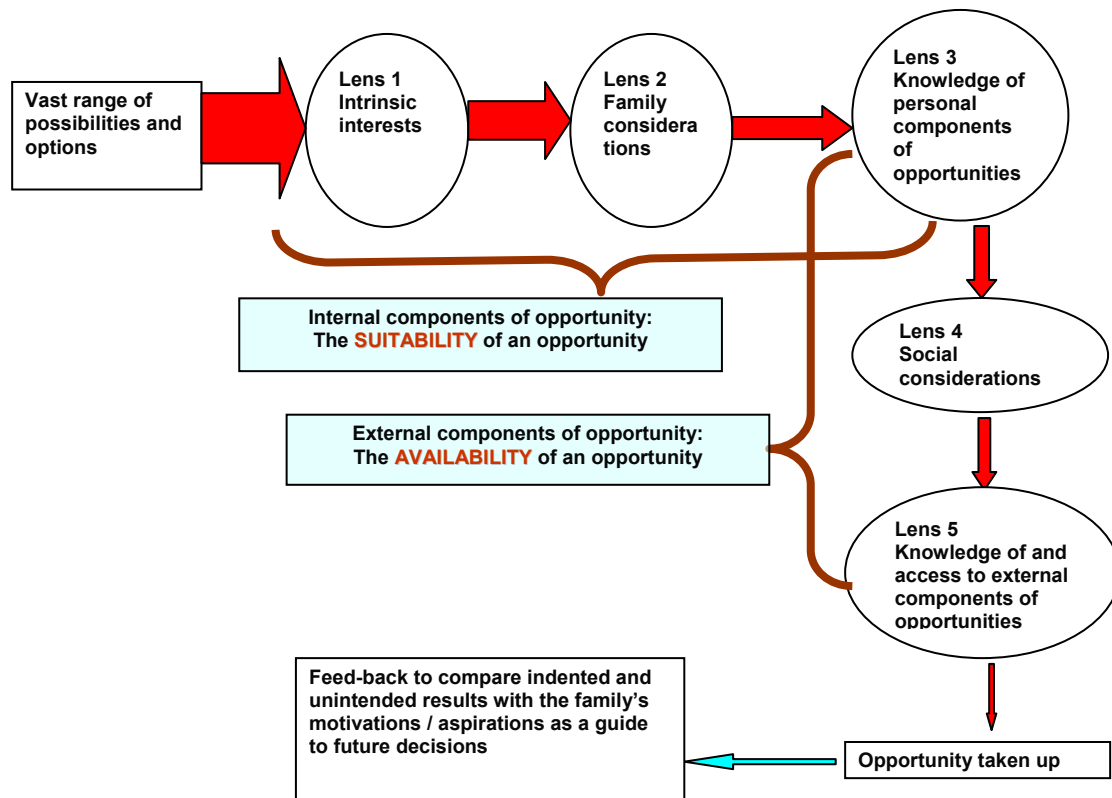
Vast range of possibilities and options

Lens 1
Intrinsic interests

Lens 2
Family considera tions

Lens 3
Knowledge of personal components of opportunities

Internal components of opportunity:
The SUITABILITY of an opportunity

Lens 4
Social considerations

External components of opportunity:
The AVAILABILITY of an opportunity

Lens 5
Knowledge of and access to external components of opportunities

Feed-back to compare indented and unintended results with the family's motivations / aspirations as a guide to future decisions

Opportunity taken up